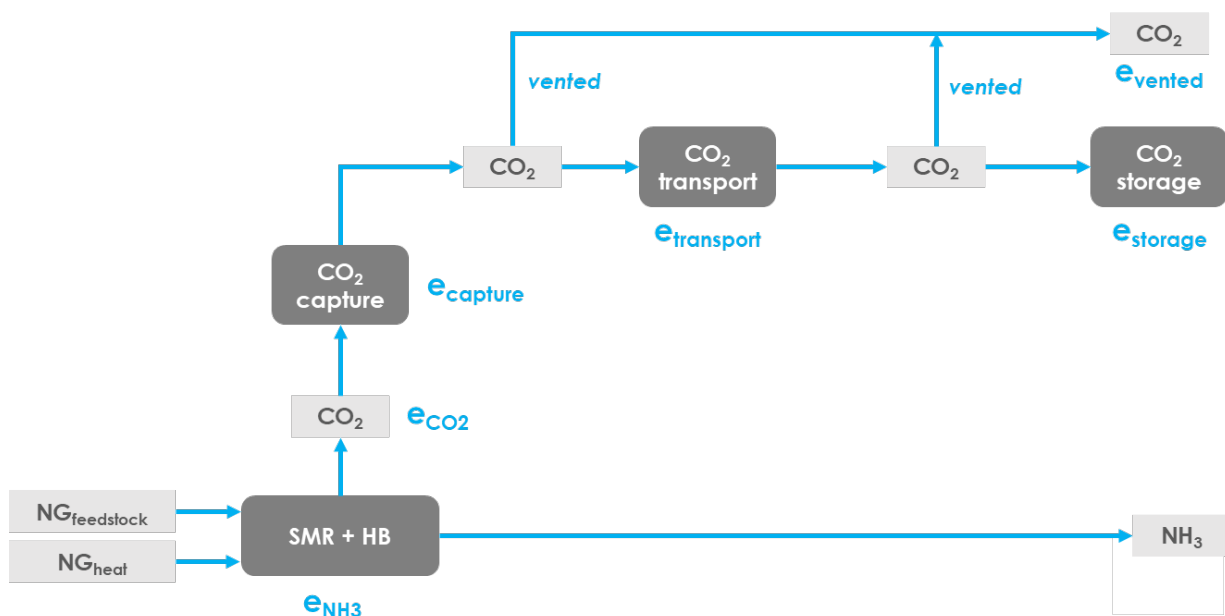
$CO_2$

$e_{vented}$

vented

vented

$CO_2$

$CO_2$ transport

$CO_2$

$CO_2$ storage

$e_{transport}$

$e_{storage}$

$CO_2$ capture

$e_{capture}$

$CO_2$

$e_{CO2}$

$NG_{feedstock}$

$NG_{heat}$

SMR + HB

$NH_3$

$e_{NH3}$